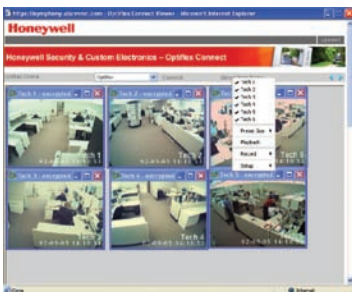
https://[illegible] - Optiflex Connect Viewer - Microsoft Internet Explorer

Honeywell

Honeywell Security & Custom Electronics – Optiflex Connect

Optiflex

Tech 1 - encrypted

Tech 1

Tech 2 - encrypted

Tech 2

Tech 3

Tech 1
Tech 2
Tech 3
Tech 4
Tech 5
Tech 6

Preset Size
Playback
Record
Setup

Tech 3 - encrypted

Tech 3

Tech 4 - encrypted

Tech 4

Tech 5 - encrypted

Tech 5

Done

Internet